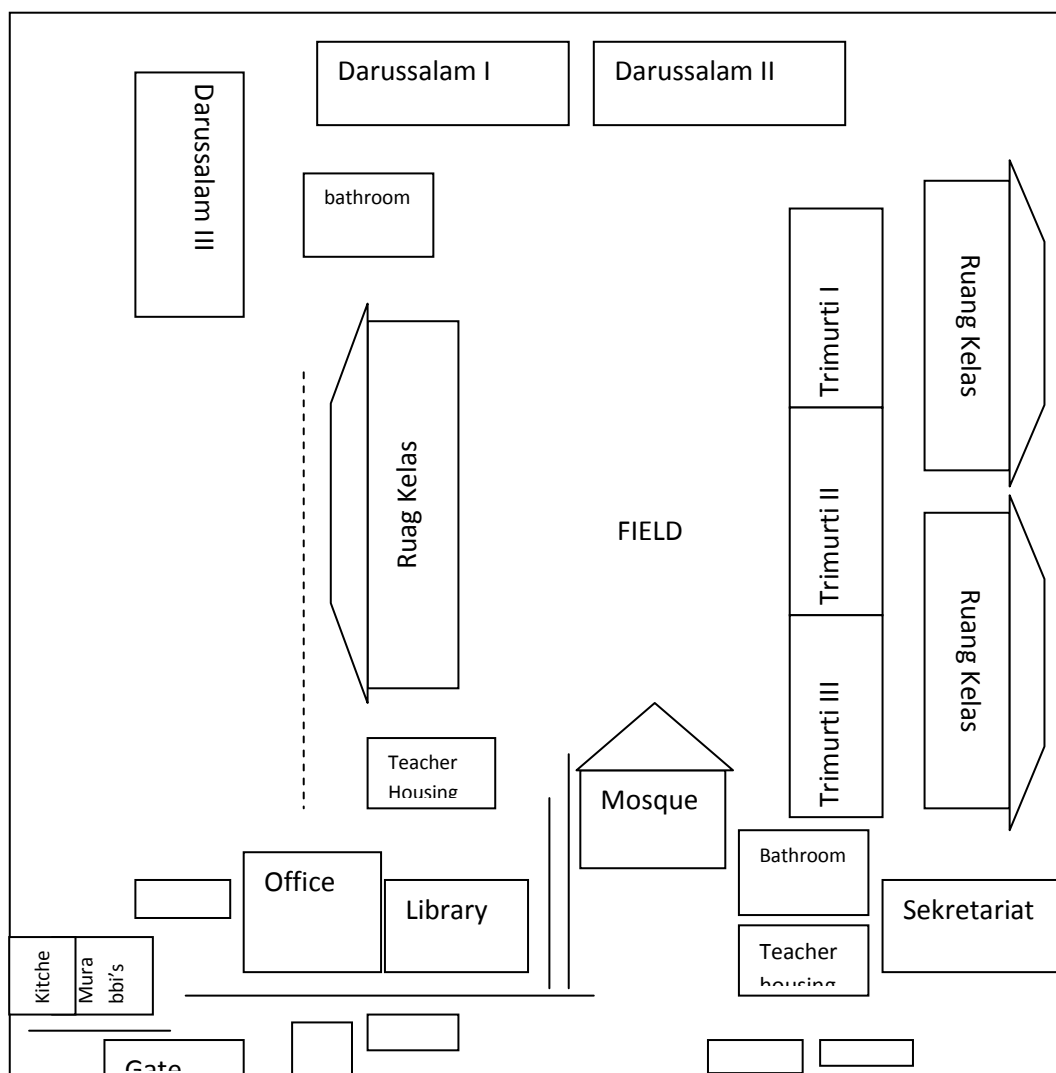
Darussalam I

Darussalam II

Darussalam III

bathroom

Trimurti I

Ruang Kelas

Ruag Kelas

FIELD

Trimurti II

Ruang Kelas

Trimurti III

Teacher Housing

Mosque

Bathroom

Office

Library

Sekretariat

Teacher housing

Kitche

Mura bbi's

Gate